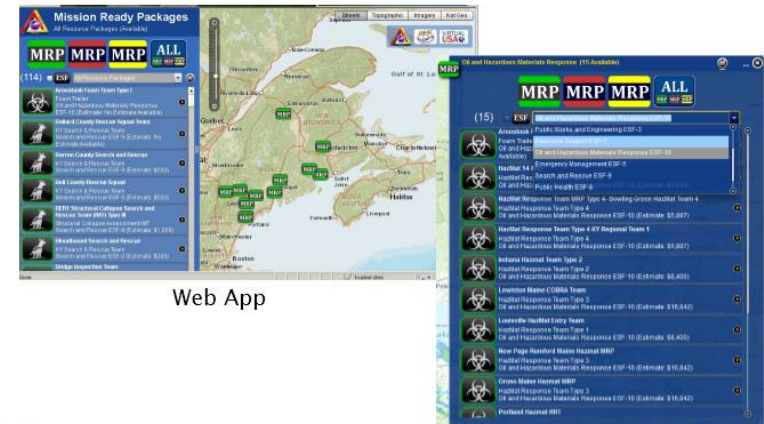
Mission Ready Packages
All Resource Packages (Available)

MRP MRP MRP ALL
MRP MRP MRP

(114) ESF All Resource Packages

Aroostook Team Team Type I
Team Trailer
Oil and Hazardous Materials Response
ESF-10 (Estimate: No Estimate Available)

Ballard County Rescue Squad Team
KY Search & Rescue Team
Search and Rescue ESF-9 (Estimate: No Estimate Available)

Barren County Search and Rescue
KY Search & Rescue Team
Search and Rescue ESF-9 (Estimate: $500)

Bell County Rescue Squad
KY Search & Rescue Team
Search and Rescue ESF-9 (Estimate: $500)

BERT Structural Collapse Search and Rescue Team (MRP) Type III
Structural Collapse Assessment MT
Search and Rescue ESF-9 (Estimate: $1,500)

Bloodhound Search and Rescue
KY Search & Rescue Team
Search and Rescue ESF-9 (Estimate: $200)

Bridge Inspection Team

Streets Topographic Imagery Nat Geo

Gulf of St. L

Quebec

Charlottetown

Halifax

Liverpool

Portland

Boston

Web App

MRP

Oil and Hazardous Materials Response (15 Available)

MRP MRP MRP ALL
MRP MRP MRP

(15) ESF Oil and Hazardous Materials Response ESF-10

Aroostook
Team Trailer
Oil and Hazar
Available)

Public Works and Engineering ESF-3
Resource Support ESF-7
Oil and Hazardous Materials Response ESF-10
Emergency Management ESF-5
Search and Rescue ESF-9
Public Health ESF-8

HazMat 14
HazMat Re
Oil and Haz

HazMat Response Team MRP Type 4- Bowling Green HazMat Team 4
HazMat Response Team Type 4
Oil and Hazardous Materials Response ESF-10 (Estimate: $5,887)

HazMat Response Team Type 4 KY Regional Team 1
HazMat Response Team Type 4
Oil and Hazardous Materials Response ESF-10 (Estimate: $5,887)

Indiana Hazmat Team Type 2
HazMat Response Team Type 2
Oil and Hazardous Materials Response ESF-10 (Estimate: $8,400)

Lewiston Maine COBRA Team
HazMat Response Team Type 3
Oil and Hazardous Materials Response ESF-10 (Estimate: $16,842)

Louisville HazMat Entry Team
HazMat Response Team Type 1
Oil and Hazardous Materials Response ESF-10 (Estimate: $8,400)

New Page Rumford Maine Hazmat MRP
HazMat Response Team Type 3
Oil and Hazardous Materials Response ESF-10 (Estimate: $16,842)

Orono Maine Hazmat MRP
HazMat Response Team Type 3
Oil and Hazardous Materials Response ESF-10 (Estimate: $16,842)

Portland Hazmat RRT